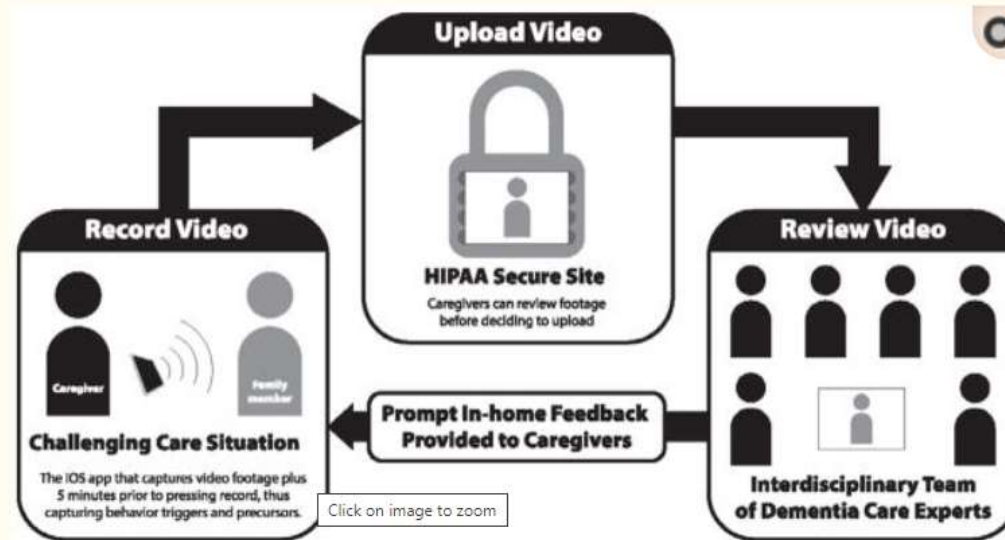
Upload Video

HIPAA Secure Site

Caregivers can review footage before deciding to upload

Record Video

Caregiver

Family member

Challenging Care Situation

The iOS app that captures video footage plus 5 minutes prior to pressing record, thus capturing behavior triggers and precursors.

Click on image to zoom

Prompt In-home Feedback Provided to Caregivers

Review Video

Interdisciplinary Team of Dementia Care Experts